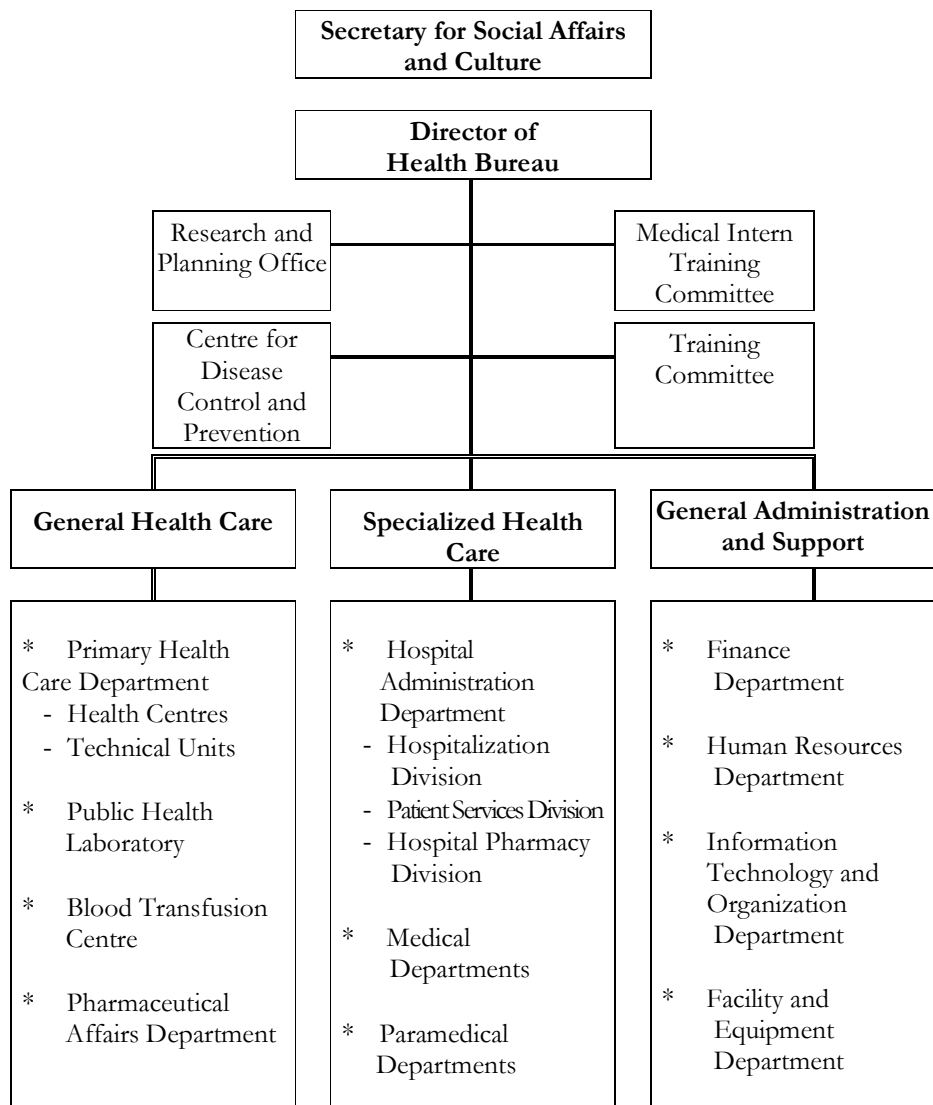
Secretary for Social Affairs and Culture

Director of Health Bureau

Research and Planning Office

Medical Intern Training Committee

Centre for Disease Control and Prevention

Training Committee

General Health Care

Specialized Health Care

General Administration and Support

* Primary Health Care Department
- Health Centres
- Technical Units

* Public Health Laboratory

* Blood Transfusion Centre

* Pharmaceutical Affairs Department

* Hospital Administration Department
- Hospitalization Division
- Patient Services Division
- Hospital Pharmacy Division

* Medical Departments

* Paramedical Departments

* Finance Department

* Human Resources Department

* Information Technology and Organization Department

* Facility and Equipment Department